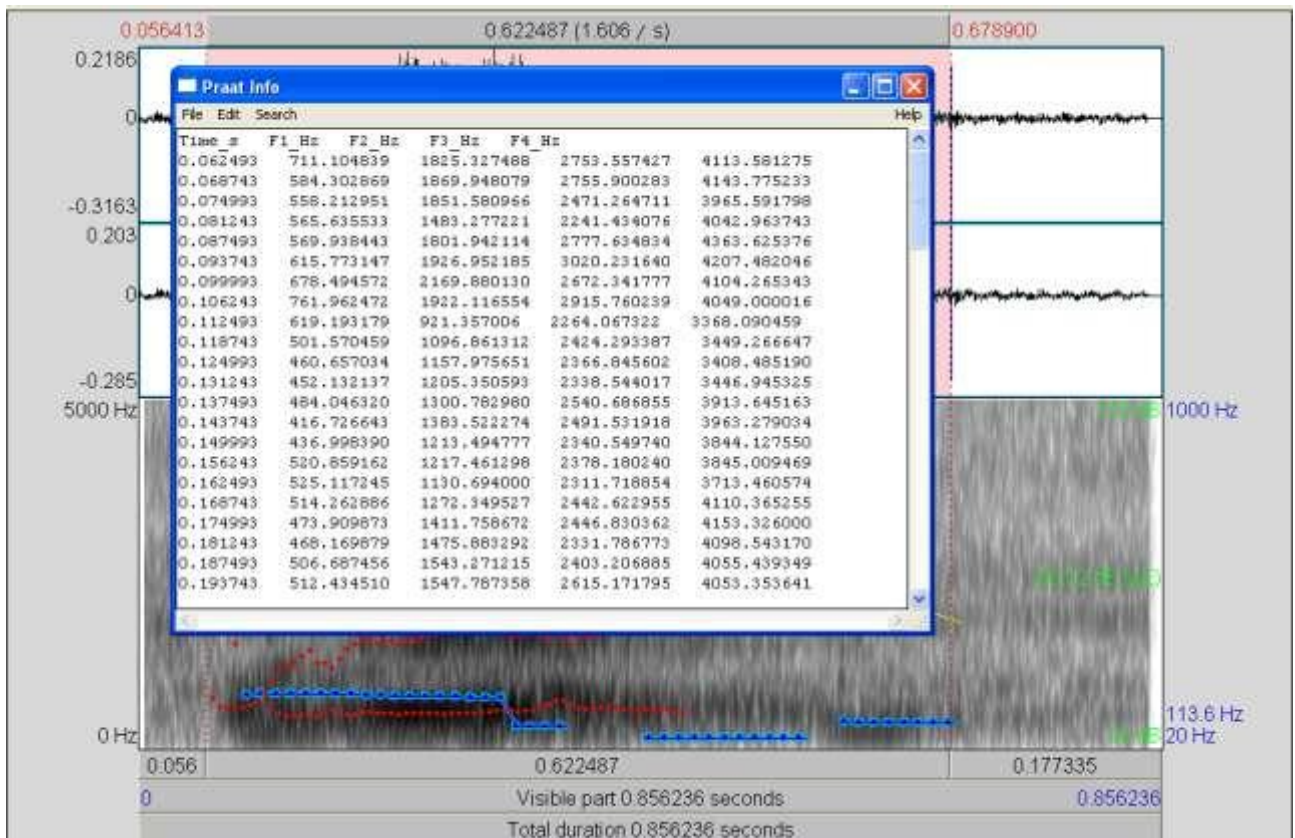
0.056413 0.622487 (1.606 / s) 0.678900

0.2186

0

-0.3163

0.203

0

-0.285

5000 Hz

0 Hz

Praat Info

File Edit Search Help

| Time_s | F1_Hz | F2_Hz | F3_Hz | F4_Hz |
|---|---|---|---|---|
| 0.062493 | 711.104839 | 1825.327488 | 2753.557427 | 4113.581275 |
| 0.068743 | 584.302869 | 1869.948079 | 2755.900283 | 4143.775233 |
| 0.074993 | 558.212951 | 1851.580966 | 2471.264711 | 3965.591798 |
| 0.081243 | 565.635533 | 1483.277221 | 2241.434076 | 4042.963743 |
| 0.087493 | 569.938443 | 1801.942114 | 2777.634834 | 4363.625376 |
| 0.093743 | 615.773147 | 1926.952185 | 3020.231640 | 4207.482046 |
| 0.099993 | 678.494572 | 2169.880130 | 2672.341777 | 4104.265343 |
| 0.106243 | 761.962472 | 1922.116554 | 2915.760239 | 4049.000016 |
| 0.112493 | 619.193179 | 921.357006 | 2264.067322 | 3368.090459 |
| 0.118743 | 501.570459 | 1096.861312 | 2424.293387 | 3449.266647 |
| 0.124993 | 460.657034 | 1157.975651 | 2366.845602 | 3408.485190 |
| 0.131243 | 452.132137 | 1205.350593 | 2338.544017 | 3446.945325 |
| 0.137493 | 484.046320 | 1300.782980 | 2540.686855 | 3913.645163 |
| 0.143743 | 416.726643 | 1383.522274 | 2491.531918 | 3963.279034 |
| 0.149993 | 436.998390 | 1213.494777 | 2340.549740 | 3844.127550 |
| 0.156243 | 520.859162 | 1217.461298 | 2378.180240 | 3845.009469 |
| 0.162493 | 525.117245 | 1130.694000 | 2311.718854 | 3713.460574 |
| 0.168743 | 514.262886 | 1272.349527 | 2442.622955 | 4110.365255 |
| 0.174993 | 473.909873 | 1411.758672 | 2446.830362 | 4153.326000 |
| 0.181243 | 468.169879 | 1475.883292 | 2331.786773 | 4098.543170 |
| 0.187493 | 506.687456 | 1543.271215 | 2403.206885 | 4055.439349 |
| 0.193743 | 512.434510 | 1547.787358 | 2615.171795 | 4053.353641 |

1000 Hz

113.6 Hz

20 Hz

0.056 0.622487 0.177335

0 Visible part 0.856236 seconds 0.856236

Total duration 0.856236 seconds